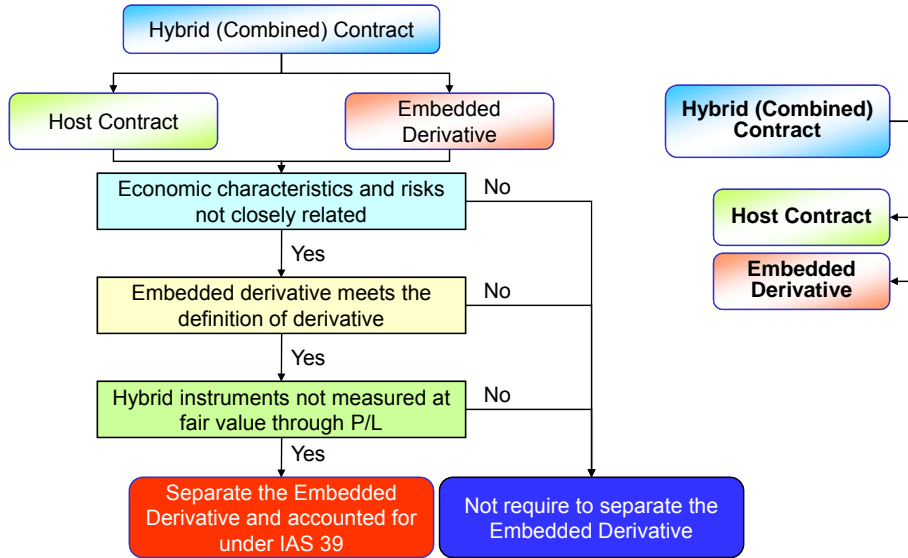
Hybrid (Combined) Contract

Host Contract

Embedded Derivative

Economic characteristics and risks not closely related

No

Yes

Embedded derivative meets the definition of derivative

No

Yes

Hybrid instruments not measured at fair value through P/L

No

Yes

Separate the Embedded Derivative and accounted for under IAS 39

Not require to separate the Embedded Derivative

Hybrid (Combined) Contract

Host Contract

Embedded Derivative